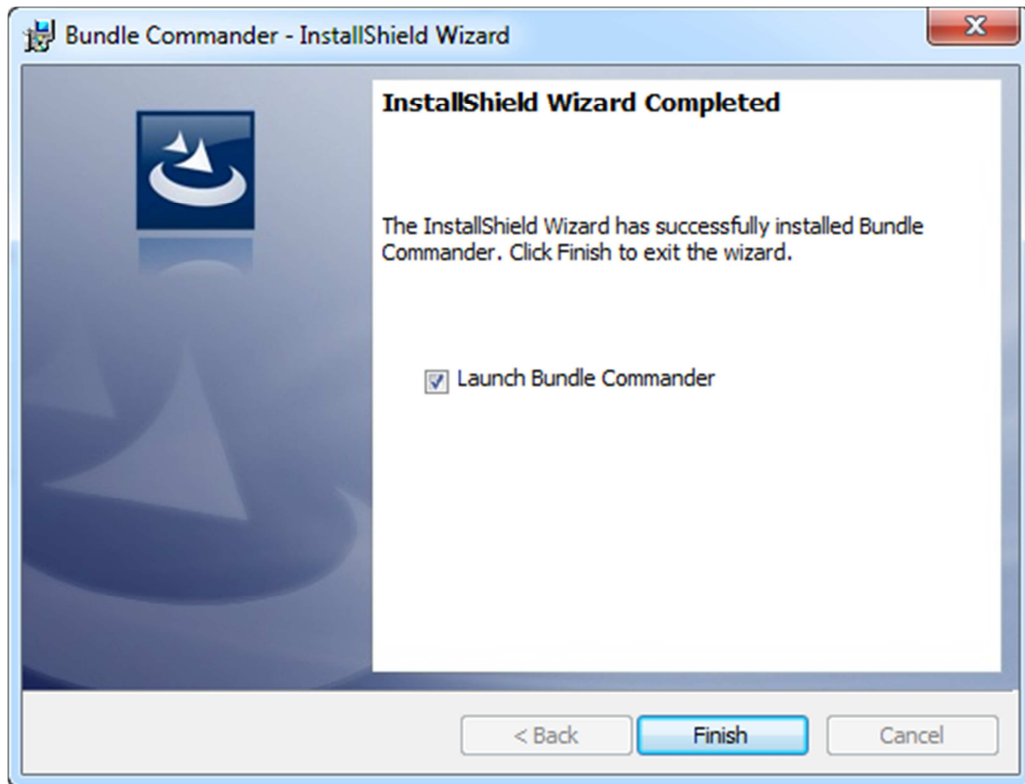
Bundle Commander - InstallShield Wizard

X

InstallShield Wizard Completed

The InstallShield Wizard has successfully installed Bundle Commander. Click Finish to exit the wizard.

Launch Bundle Commander

< Back

Finish

Cancel